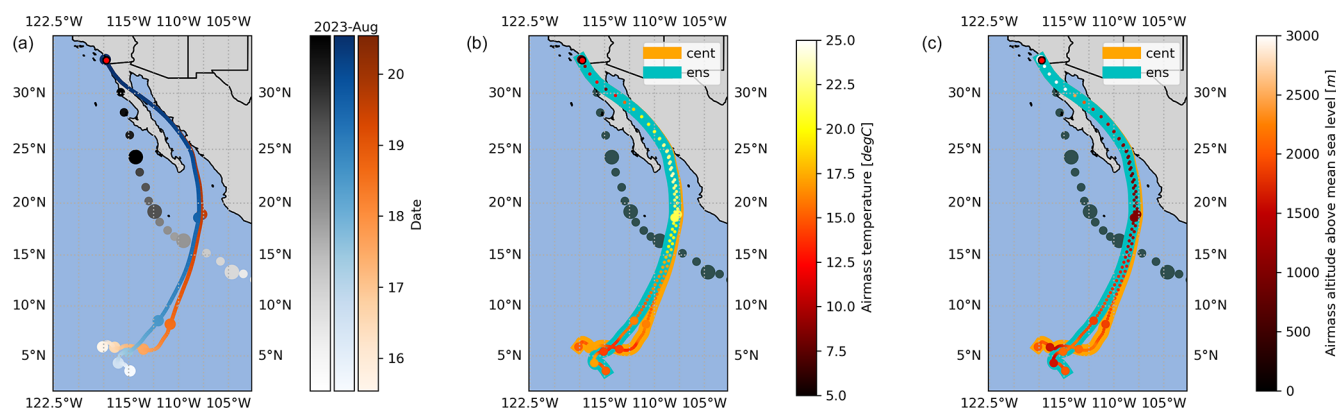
(a)

122.5°W 115°W 110°W 105°W

30°N 25°N 20°N 15°N 10°N 5°N

30°N 25°N 20°N 15°N 10°N 5°N

122.5°W 115°W 110°W 105°W

2023-Aug

20 19 18 17 16

Date

(b)

122.5°W 115°W 110°W 105°W

cent
ens

30°N 25°N 20°N 15°N 10°N 5°N

30°N 25°N 20°N 15°N 10°N 5°N

122.5°W 115°W 110°W 105°W

25.0 22.5 20.0 17.5 15.0 12.5 10.0 7.5 5.0

Airmass temperature $[degC]$

(c)

122.5°W 115°W 110°W 105°W

cent
ens

30°N 25°N 20°N 15°N 10°N 5°N

30°N 25°N 20°N 15°N 10°N 5°N

122.5°W 115°W 110°W 105°W

3000 2500 2000 1500 1000 500 0

Airmass altitude above mean sea level $[m]$